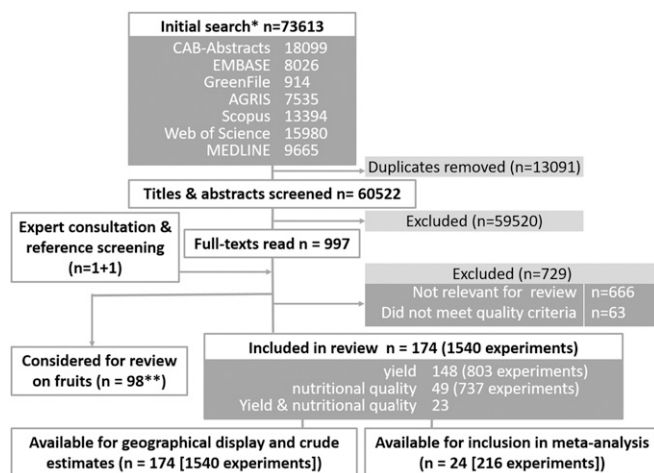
Initial search* n=73613
CAB-Abstracts 18099
EMBASE 8026
GreenFile 914
AGRIS 7535
Scopus 13394
Web of Science 15980
MEDLINE 9665

Duplicates removed (n=13091)

Titles & abstracts screened n= 60522

Expert consultation & reference screening (n=1+1)

Excluded (n=59520)

Full-texts read n = 997

Excluded (n=729)
Not relevant for review n=666
Did not meet quality criteria n=63

Considered for review on fruits (n = 98**)

Included in review n = 174 (1540 experiments)
yield 148 (803 experiments)
nutritional quality 49 (737 experiments)
Yield & nutritional quality 23

Available for geographical display and crude estimates (n = 174 [1540 experiments])

Available for inclusion in meta-analysis (n = 24 [216 experiments])